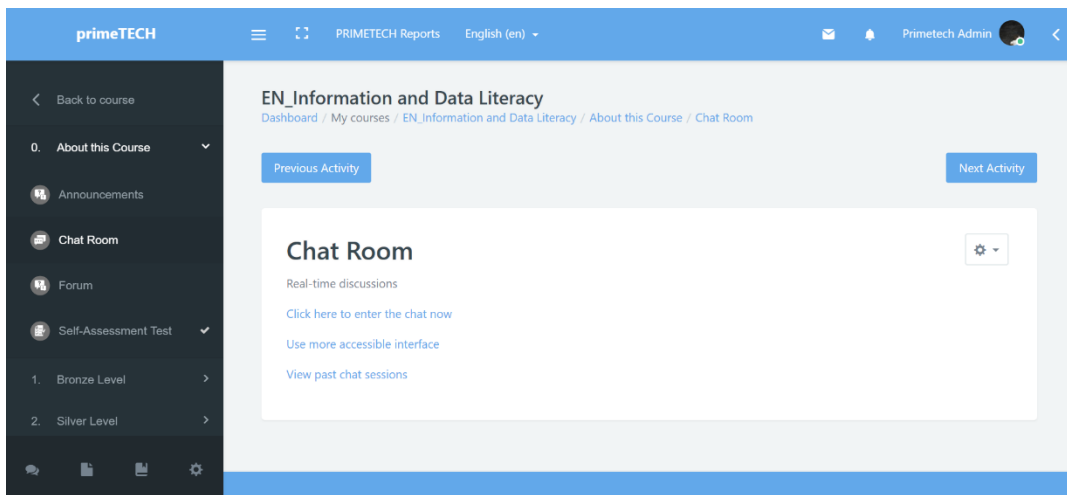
primeTECH

PRIMETECH Reports English (en)

Primetech Admin

Back to course

0. About this Course

Announcements

Chat Room

Forum

Self-Assessment Test

1. Bronze Level

2. Silver Level

EN_Information and Data Literacy

Dashboard / My courses / EN_Information and Data Literacy / About this Course / Chat Room

Previous Activity

Next Activity

Chat Room

Real-time discussions

Click here to enter the chat now

Use more accessible interface

View past chat sessions